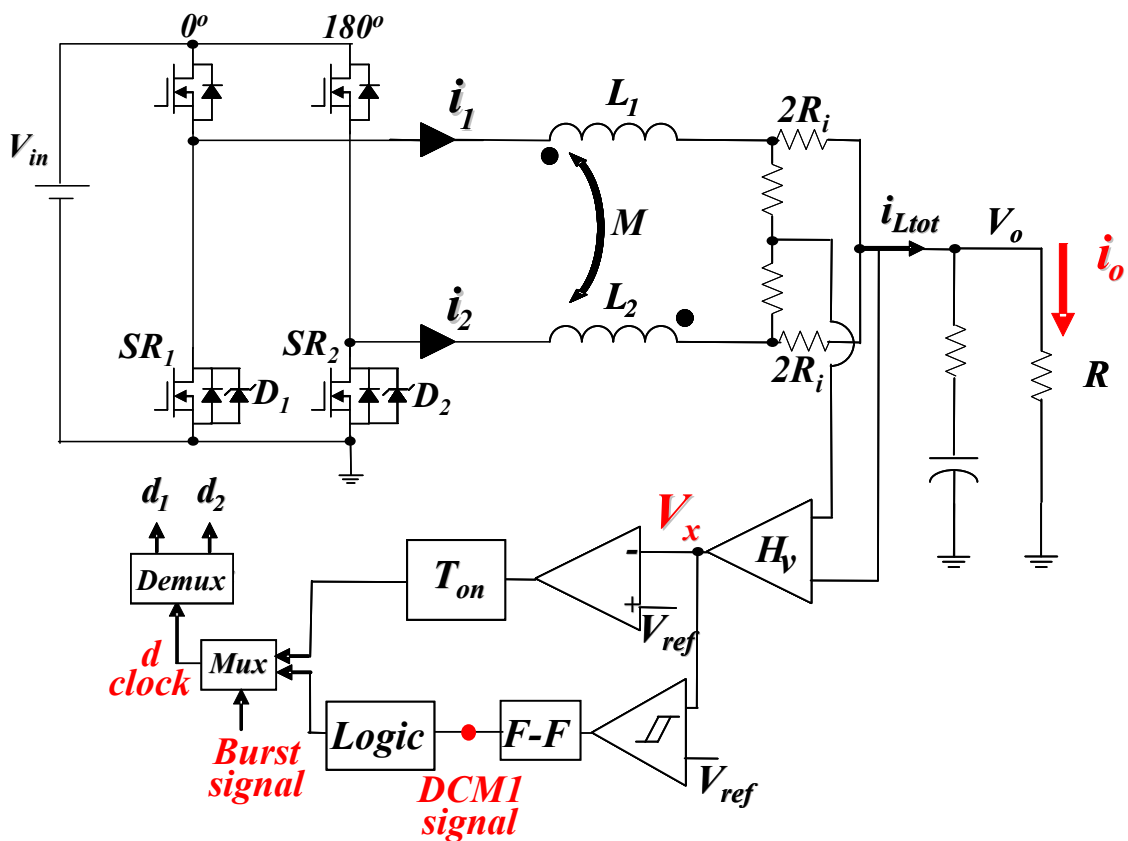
$0^o$ $180^o$

$V_{in}$

$i_1$ $L_1$ $2R_i$

$M$

$i_{Ltot}$ $V_o$ $i_o$

$i_2$ $L_2$

$SR_1$ $SR_2$

$D_1$ $D_2$

$2R_i$

$R$

$d_1$ $d_2$

Demux

$V_x$

$T_{on}$

$H_v$

-

+

$V_{ref}$

d clock

Mux

Burst signal

Logic

F-F

DCM1 signal

$V_{ref}$